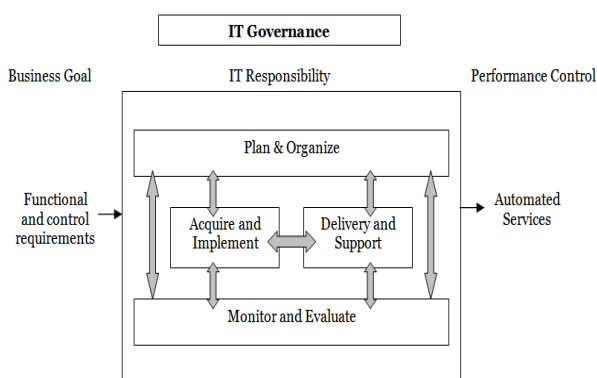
IT Governance

Business Goal

IT Responsibility

Performance Control

Plan & Organize

Functional and control requirements

Acquire and Implement

Delivery and Support

Automated Services

Monitor and Evaluate